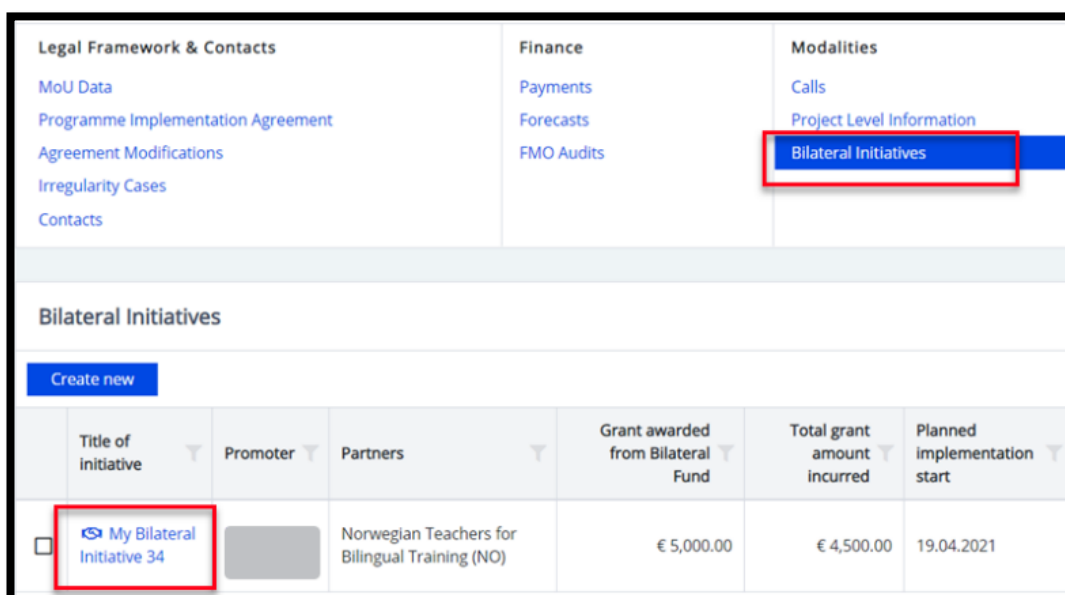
Legal Framework & Contacts

MoU Data
Programme Implementation Agreement
Agreement Modifications
Irregularity Cases
Contacts

Finance

Payments
Forecasts
FMO Audits

Modalities

Calls
Project Level Information
Bilateral Initiatives

Bilateral Initiatives

Create new

| | Title of initiative | Promoter | Partners | Grant awarded from Bilateral Fund | Total grant amount incurred | Planned implementation start |
|---|---|---|---|---|---|---|
| ☐ | My Bilateral Initiative 34 | | Norwegian Teachers for Bilingual Training (NO) | € 5,000.00 | € 4,500.00 | 19.04.2021 |